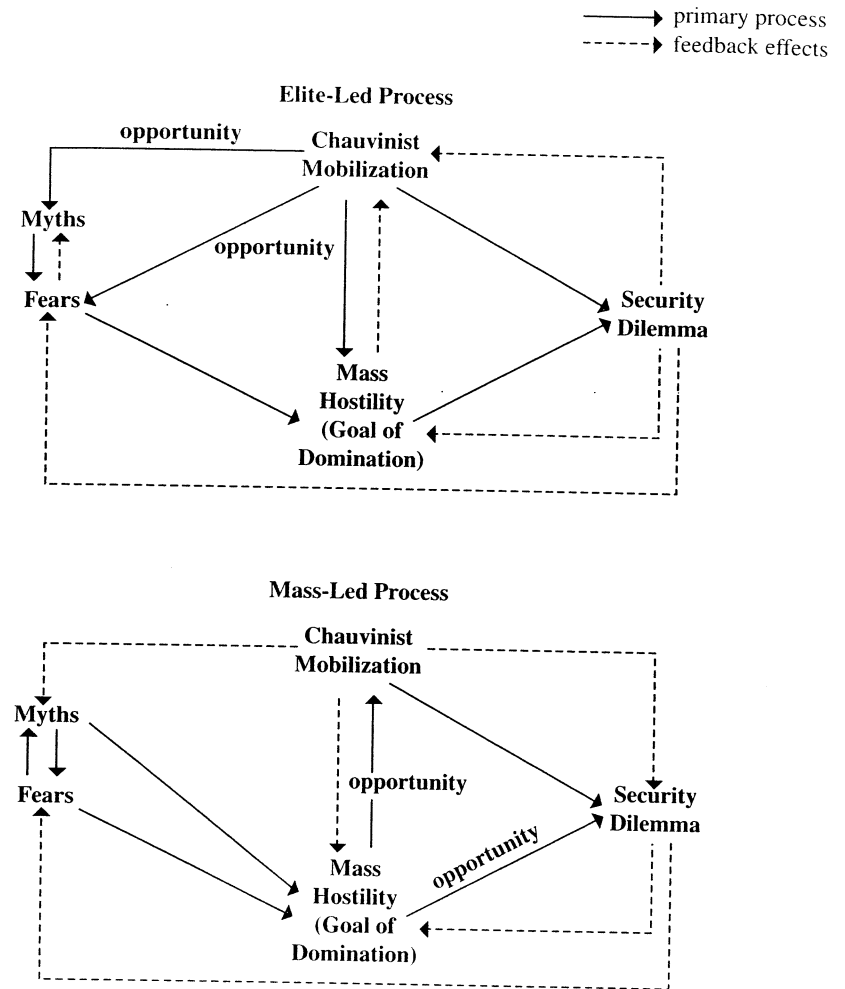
primary process
feedback effects

Elite-Led Process

opportunity

Chauvinist Mobilization

Myths

opportunity

Fears

Security Dilemma

Mass Hostility (Goal of Domination)

Mass-Led Process

Chauvinist Mobilization

Myths

opportunity

Fears

Security Dilemma

opportunity

Mass Hostility (Goal of Domination)